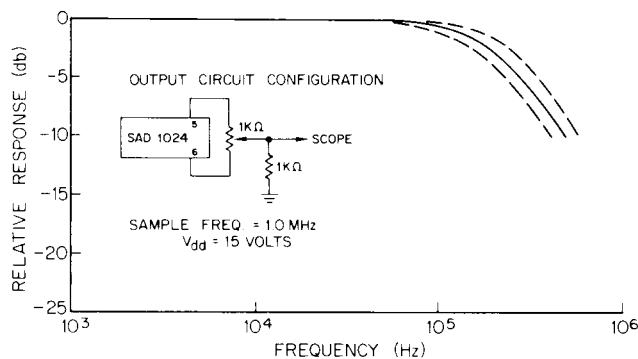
RELATIVE RESPONSE (db)

0
-5
-10
-15
-20
-25

OUTPUT CIRCUIT CONFIGURATION

SAD 1024
5
6
$1K\Omega$
SCOPE
$1K\Omega$

SAMPLE FREQ = 1.0 MHz
$V_{dd}$ = 15 VOLTS

$10^3$ $10^4$ $10^5$ $10^6$

FREQUENCY (Hz)